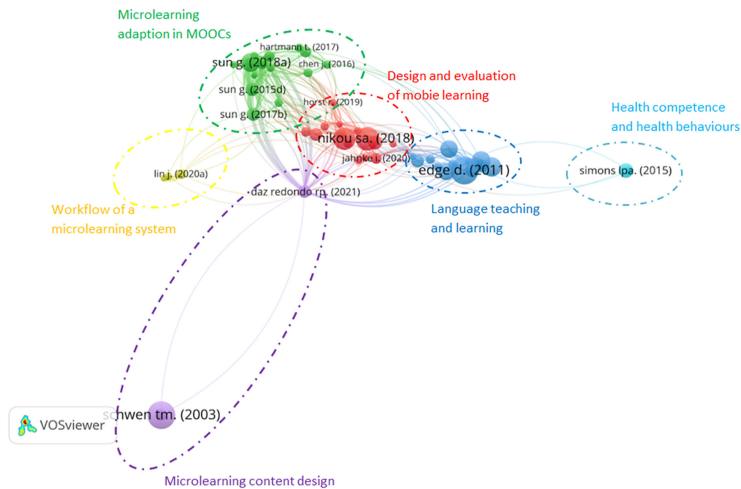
Microlearning adaption in MOOCs

hartmann t. (2017)
sun g. (2018a)
chen j. (2016)
sun g. (2015d)
sun g. (2017b)

Design and evaluation of mobie learning

horst r. (2019)
nikou sa. (2018)
jahnke i. (2020)

Health competence and health behaviours

lin j. (2020a)
edge d. (2011)
simons lpa. (2015)

daz redondo rp. (2021)

Workflow of a microlearning system

Language teaching and learning

schwen tm. (2003)

VOSviewer

Microlearning content design